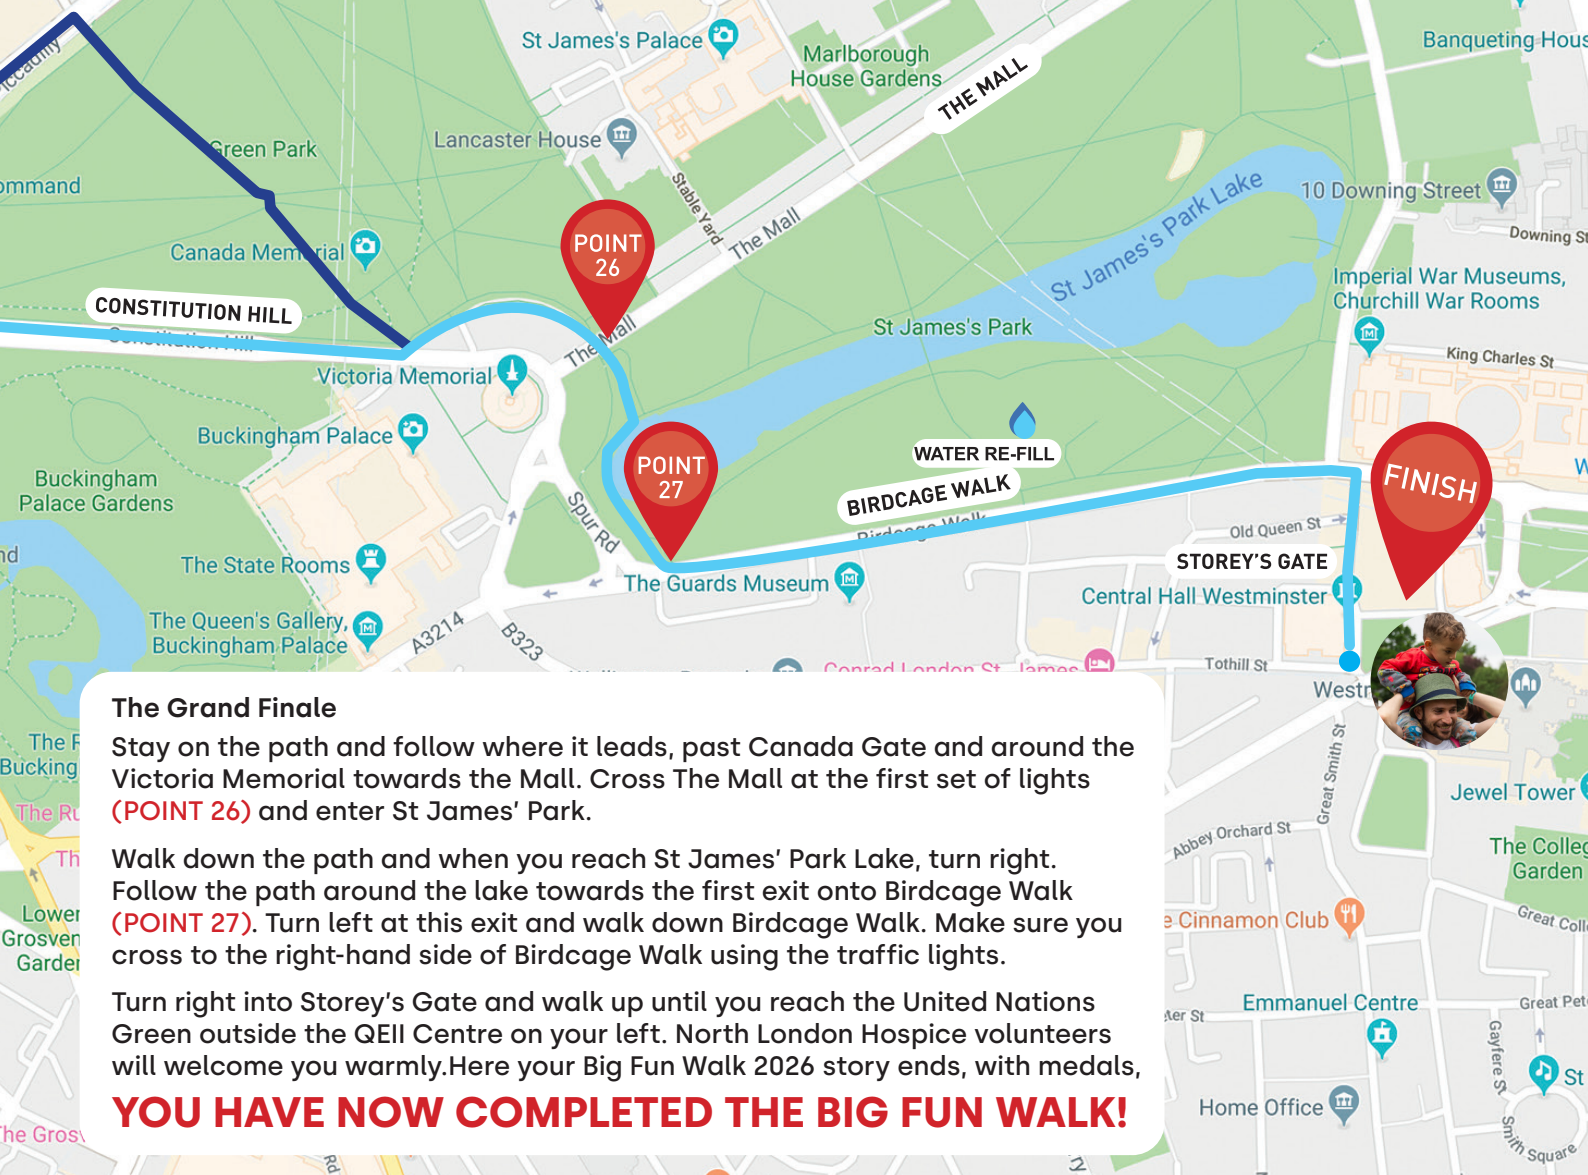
Piccadilly
Green Park
ommand
Canada Memorial
CONSTITUTION HILL
Constitution Hill
St James's Palace
Lancaster House
Marlborough House Gardens
THE MALL
Stable Yard
The Mall
POINT 26
The Mall
Victoria Memorial
Buckingham Palace
Buckingham Palace Gardens
The State Rooms
The Queen's Gallery, Buckingham Palace
A3214
B323
Spur Rd
POINT 27
The Guards Museum
St James's Park Lake
St James's Park
WATER RE-FILL
BIRDCAGE WALK
Birdcage Walk
Banqueting House
10 Downing Street
Downing St
Imperial War Museums, Churchill War Rooms
King Charles St
FINISH
Old Queen St
STOREY'S GATE
Central Hall Westminster
Conrad London St. James
Tothill St
Westr
Great Smith St
Abbey Orchard St
Jewel Tower
The College Garden
Great Coll
e Cinnamon Club
Emmanuel Centre
Great Pet
Gayfere St
Home Office
Smith Square
St
The R
Bucking
The Ru
Th
Lower Grosven Garden
he Gros
Rd

The Grand Finale
Stay on the path and follow where it leads, past Canada Gate and around the Victoria Memorial towards the Mall. Cross The Mall at the first set of lights (POINT 26) and enter St James' Park.

Walk down the path and when you reach St James' Park Lake, turn right. Follow the path around the lake towards the first exit onto Birdcage Walk (POINT 27). Turn left at this exit and walk down Birdcage Walk. Make sure you cross to the right-hand side of Birdcage Walk using the traffic lights.

Turn right into Storey's Gate and walk up until you reach the United Nations Green outside the QEII Centre on your left. North London Hospice volunteers will welcome you warmly.Here your Big Fun Walk 2026 story ends, with medals,

YOU HAVE NOW COMPLETED THE BIG FUN WALK!